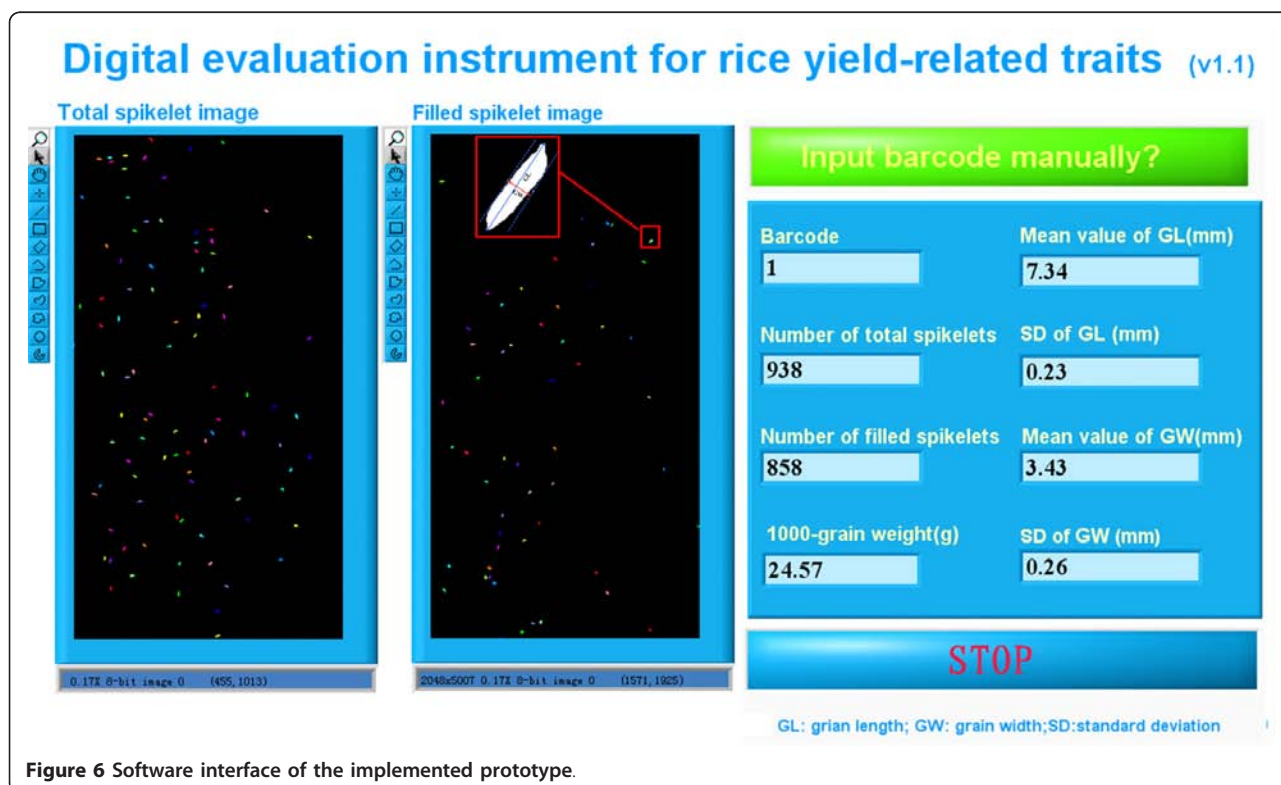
Digital evaluation instrument for rice yield-related traits (v1.1)

Total spikelet image

Filled spikelet image

Input barcode manually?

Barcode
1

Mean value of GL(mm)
7.34

Number of total spikelets
938

SD of GL (mm)
0.23

Number of filled spikelets
858

Mean value of GW(mm)
3.43

1000-grain weight(g)
24.57

SD of GW (mm)
0.26

STOP

0.17X 8-bit image 0 (455, 1013)

2048x5007 0.17X 8-bit image 0 (1571, 1925)

GL: grian length; GW: grain width;SD:standard deviation

Figure 6 Software interface of the implemented prototype.